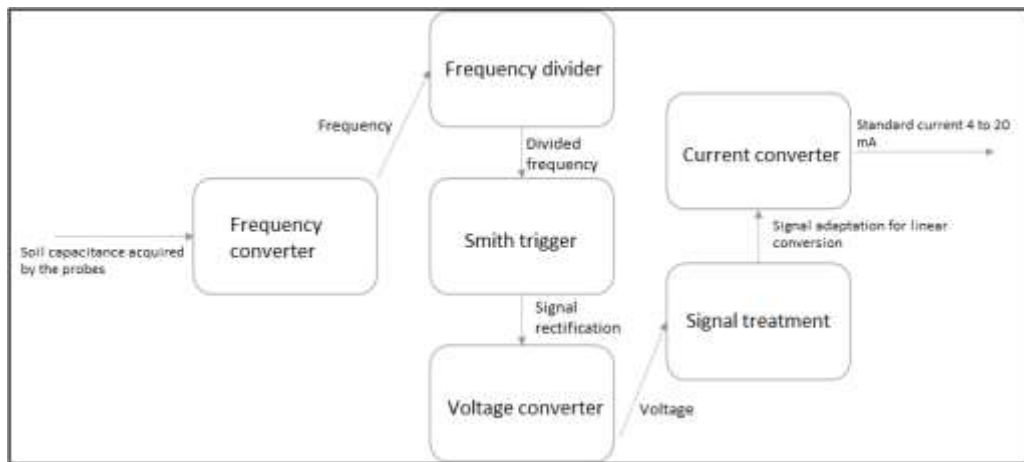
Soil capacitance acquired by the probes

Frequency converter

Frequency

Frequency divider

Divided frequency

Smith trigger

Signal rectification

Voltage converter

Voltage

Signal treatment

Signal adaptation for linear conversion

Current converter

Standard current 4 to 20 mA